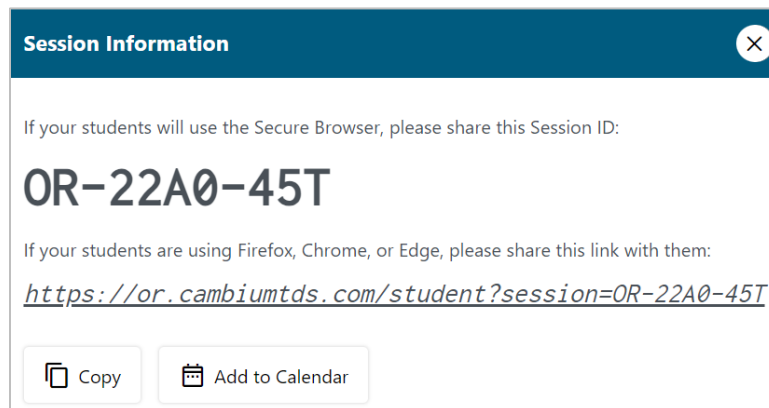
Session Information

If your students will use the Secure Browser, please share this Session ID:

OR-22A0-45T

If your students are using Firefox, Chrome, or Edge, please share this link with them:

https://or.cambiumtds.com/student?session=OR-22A0-45T

Copy

Add to Calendar